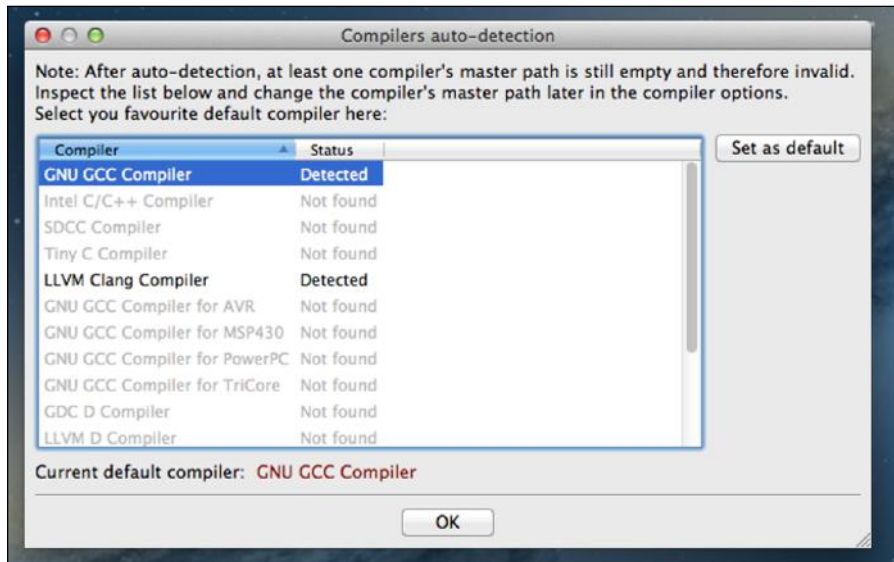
Compilers auto-detection

Note: After auto-detection, at least one compiler's master path is still empty and therefore invalid. Inspect the list below and change the compiler's master path later in the compiler options. Select you favourite default compiler here:

| Compiler | Status |
|---|---|
| GNU GCC Compiler | Detected |
| Intel C/C++ Compiler | Not found |
| SDCC Compiler | Not found |
| Tiny C Compiler | Not found |
| LLVM Clang Compiler | Detected |
| GNU GCC Compiler for AVR | Not found |
| GNU GCC Compiler for MSP430 | Not found |
| GNU GCC Compiler for PowerPC | Not found |
| GNU GCC Compiler for TriCore | Not found |
| GDC D Compiler | Not found |
| LLVM D Compiler | Not found |

Set as default

Current default compiler: GNU GCC Compiler

OK